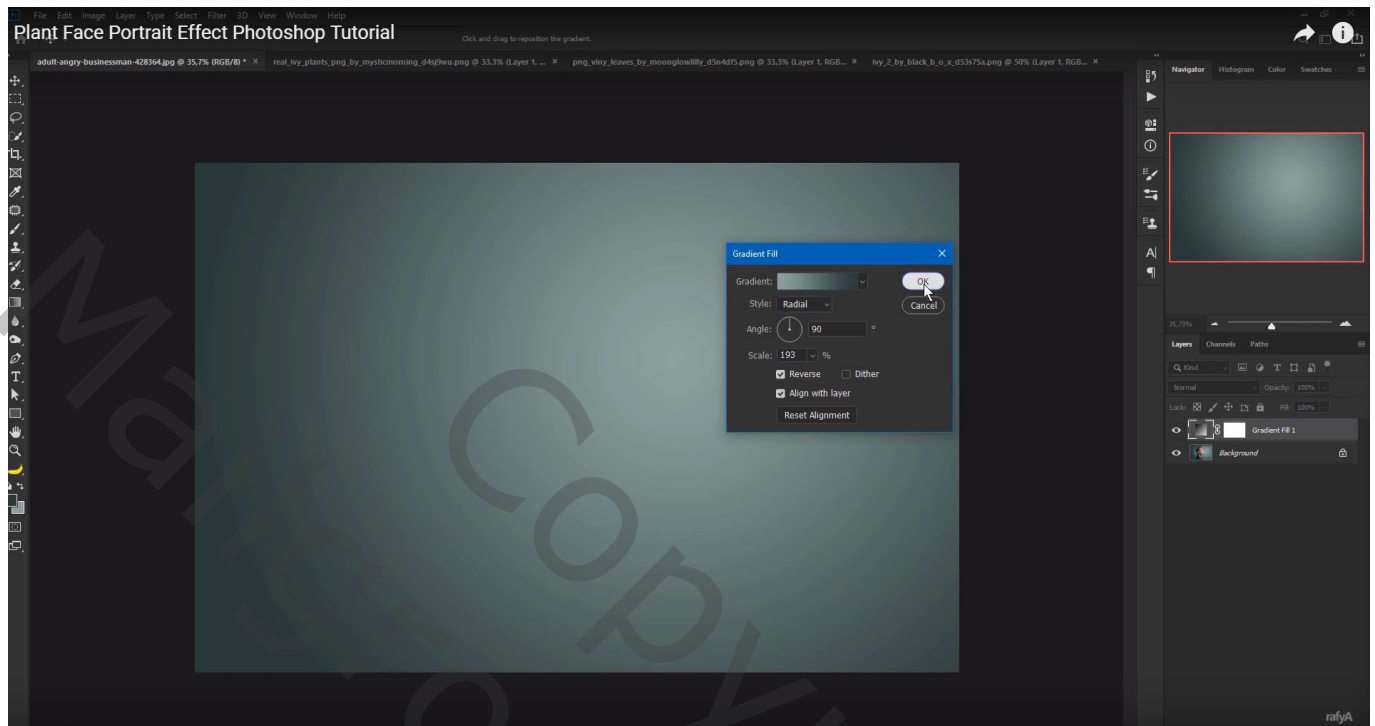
File Edit Image Layer Type Select Filter 3D View Window Help

Plant Face Portrait Effect Photoshop Tutorial

Click and drag to reposition the gradient.

adult-angry-businessman-428364.jpg @ 35,7% (RGB/8) * × real_ivy_plants_png_by_mysticmorning_d4sj9wu.png @ 33,3% (Layer 1, ... × png_viny_leaves_by_moonglowlilly_d5n4df5.png @ 33,3% (Layer 1, RGB... × ivy_2_by_black_b_o_x_d53s75a.png @ 50% (Layer 1, RGB... ×

Gradient Fill ×

Gradient:

OK

Cancel

Style: Radial

Angle: 90 °

Scale: 193 %

Reverse

Dither

Align with layer

Reset Alignment

Navigator Histogram Color Swatches

35,73%

Layers Channels Paths

Q Kind

Normal Opacity: 100%

Lock: Fill: 100%

Gradient Fill 1

Background

rafyA